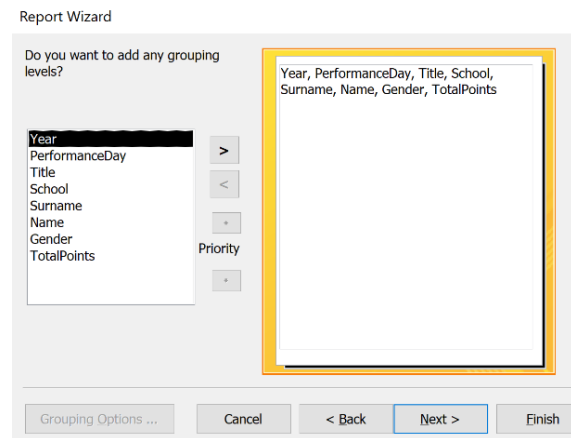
Report Wizard

Do you want to add any grouping levels?

Year
PerformanceDay
Title
School
Surname
Name
Gender
TotalPoints

>

<

Priority

Year, PerformanceDay, Title, School, Surname, Name, Gender, TotalPoints

Grouping Options ...

Cancel

< Back

Next >

Finish